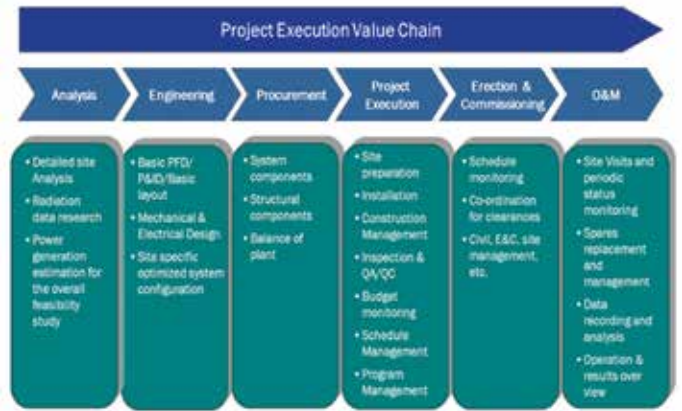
Project Execution Value Chain

Analysis

Engineering

Procurement

Project Execution

Erection & Commissioning

O&M

• Detailed site Analysis
• Radiation data research
• Power generation estimation for the overall feasibility study

• Basic PFD/ P&ID/Basic layout
• Mechanical & Electrical Design
• Site specific optimized system configuration

• System components
• Structural components
• Balance of plant

• Site preparation
• Installation
• Construction Management
• Inspection & QA/QC
• Budget monitoring
• Schedule Management
• Program Management

• Schedule monitoring
• Co-ordination for clearances
• Civil, E&C, site management, etc.

• Site Visits and periodic status monitoring
• Spares replacement and management
• Data recording and analysis
• Operation & results over view